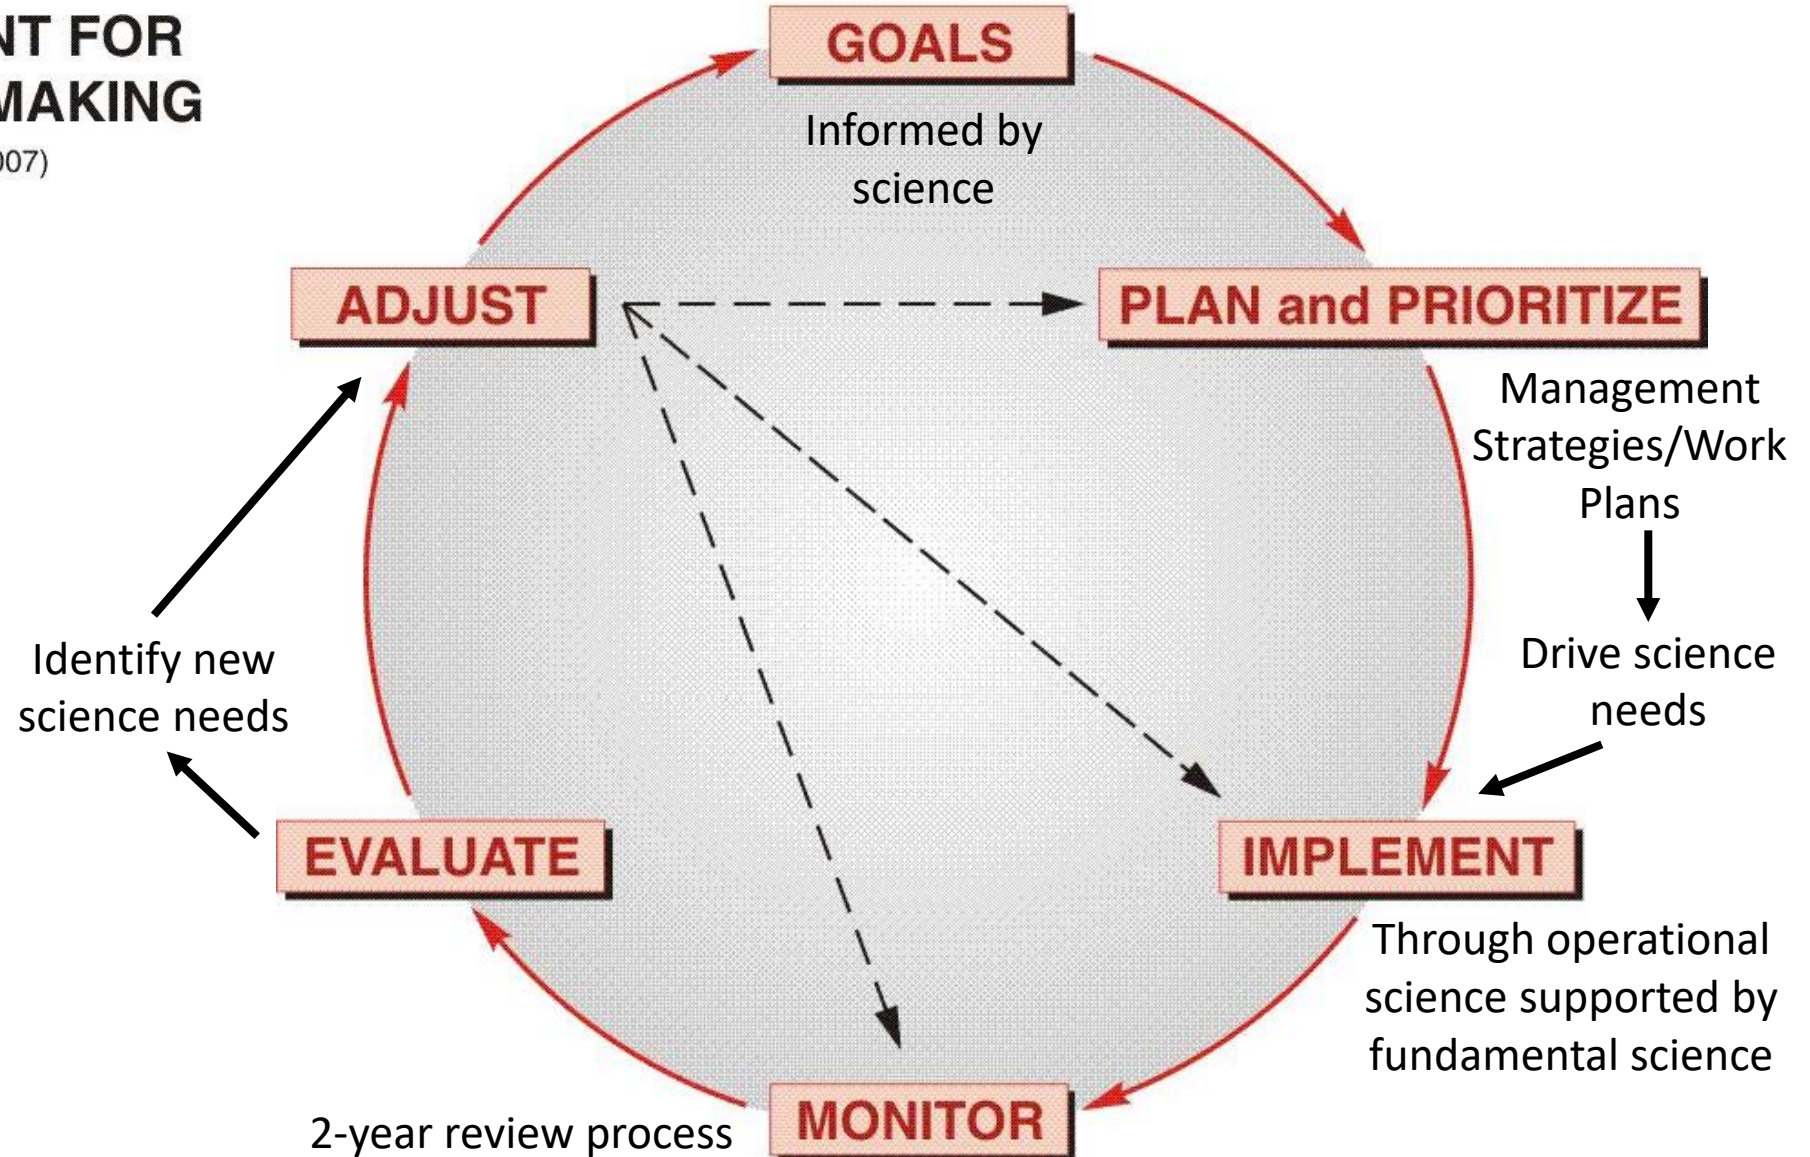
NT FOR
MAKING
007)

GOALS

Informed by science

PLAN and PRIORITIZE

Management Strategies/Work Plans

Drive science needs

IMPLEMENT

Through operational science supported by fundamental science

MONITOR

2-year review process

EVALUATE

Identify new science needs

ADJUST